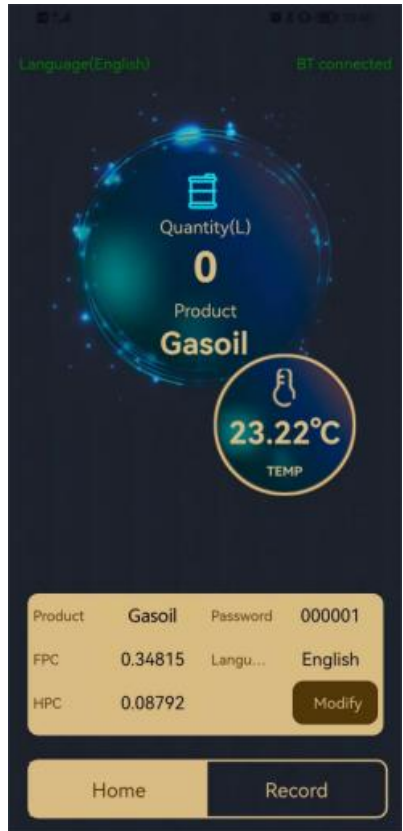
Language(English)

BT connected

Quantity(L)

0

Product

Gasoil

23.22℃

TEMP

| Product | Gasoil | Password | 000001 |
|---|---|---|---|
| FPC | 0.34815 | Langu... | English |
| HPC | 0.08792 | | Modify |

Home

Record